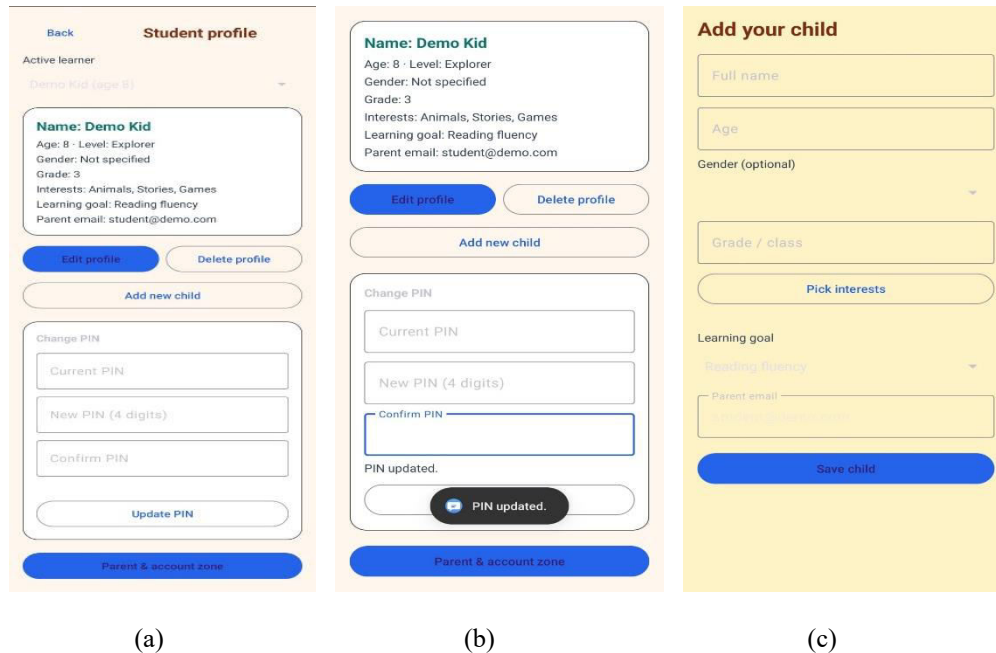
Back Student profile

Active learner

Demo Kid (age 8)

Name: Demo Kid
Age: 8 · Level: Explorer
Gender: Not specified
Grade: 3
Interests: Animals, Stories, Games
Learning goal: Reading fluency
Parent email: student@demo.com

Edit profile | Delete profile

Add new child

Change PIN

Current PIN

New PIN (4 digits)

Confirm PIN

Update PIN

Parent & account zone

(a)

Name: Demo Kid
Age: 8 · Level: Explorer
Gender: Not specified
Grade: 3
Interests: Animals, Stories, Games
Learning goal: Reading fluency
Parent email: student@demo.com

Edit profile | Delete profile

Add new child

Change PIN

Current PIN

New PIN (4 digits)

Confirm PIN

PIN updated.

PIN updated.

Parent & account zone

(b)

Add your child

Full name

Age

Gender (optional)

Grade / class

Pick interests

Learning goal

Reading fluency

Parent email

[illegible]

Save child

(c)